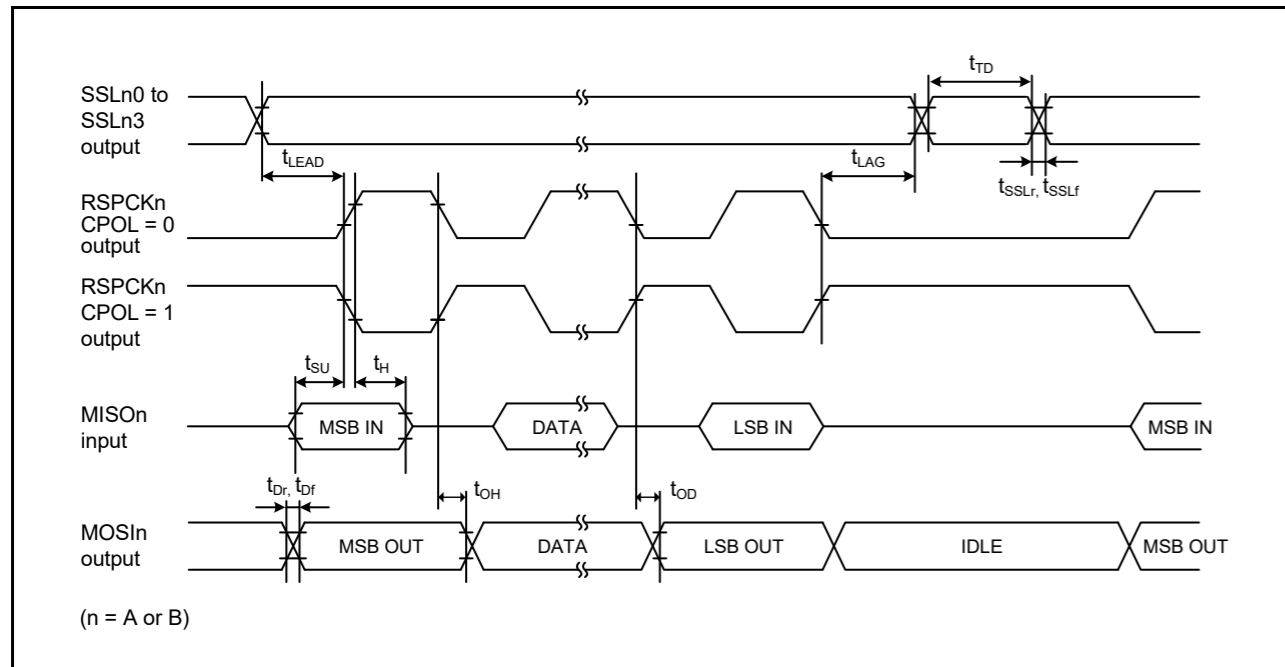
SSLn0 to SSLn3 output

$t_{TD}$

$t_{LEAD}$

$t_{LAG}$

$t_{SSLr}$, $t_{SSLf}$

RSPCKn CPOL = 0 output

RSPCKn CPOL = 1 output

$t_{SU}$

$t_{H}$

MISOn input

MSB IN

DATA

LSB IN

MSB IN

$t_{Dr}$, $t_{Df}$

$t_{OH}$

$t_{OD}$

MOSIn output

MSB OUT

DATA

LSB OUT

IDLE

MSB OUT

(n = A or B)